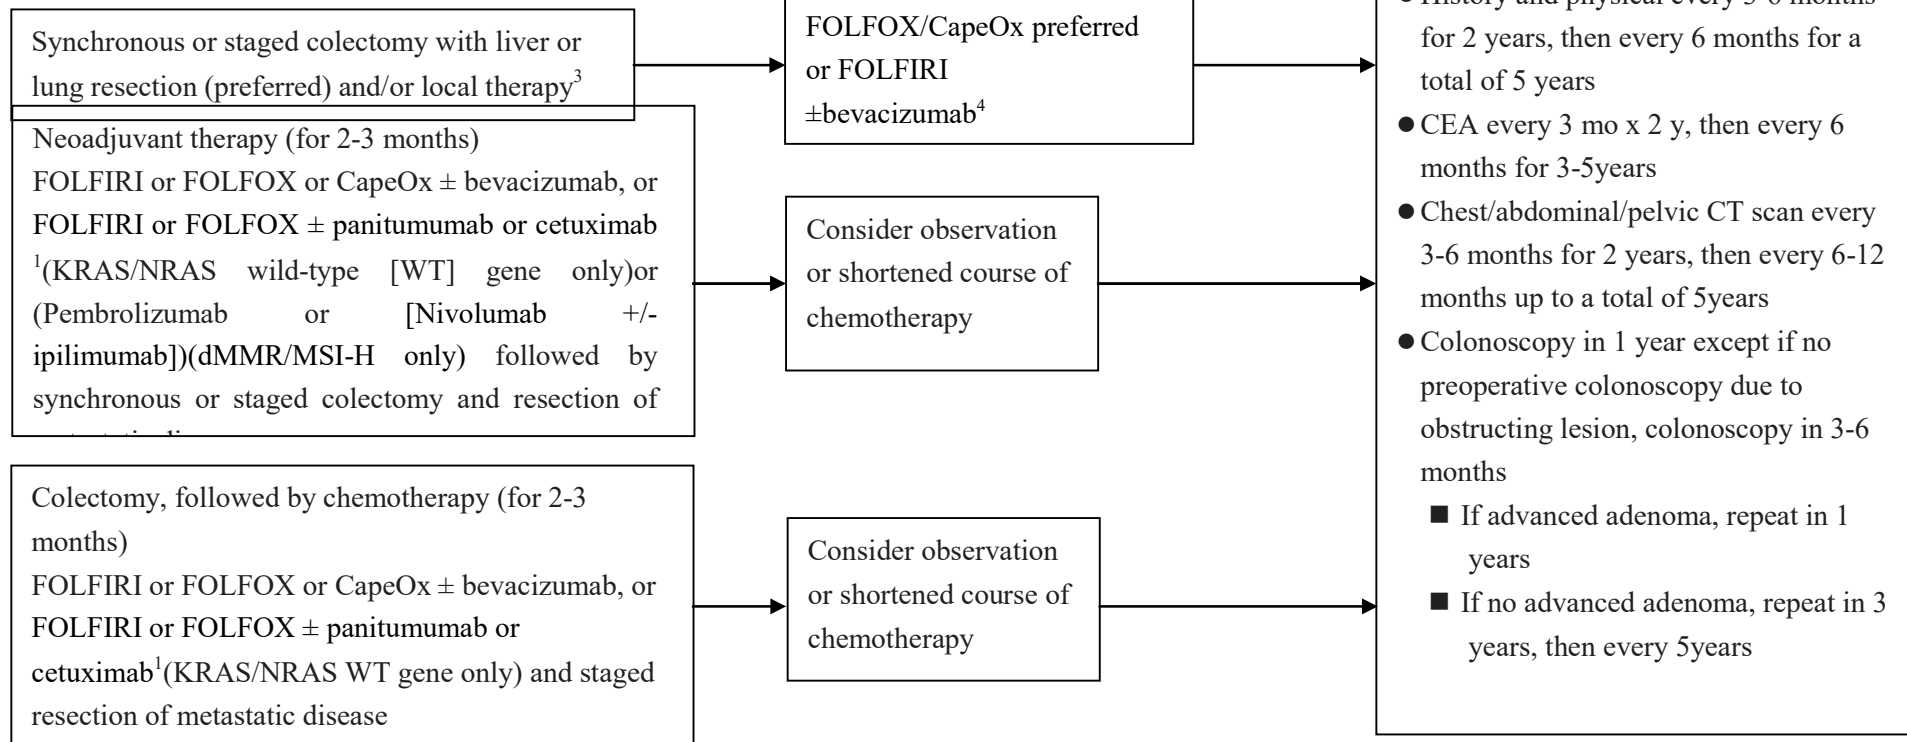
Synchronous or staged colectomy with liver or lung resection (preferred) and/or local therapy$^3$

Neoadjuvant therapy (for 2-3 months)
FOLFIRI or FOLFOX or CapeOx ± bevacizumab, or FOLFIRI or FOLFOX ± panitumumab or cetuximab $^1$(KRAS/NRAS wild-type [WT] gene only)or (Pembrolizumab or [Nivolumab +/- ipilimumab])(dMMR/MSI-H only) followed by synchronous or staged colectomy and resection of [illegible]

Colectomy, followed by chemotherapy (for 2-3 months)
FOLFIRI or FOLFOX or CapeOx ± bevacizumab, or FOLFIRI or FOLFOX ± panitumumab or cetuximab$^1$(KRAS/NRAS WT gene only) and staged resection of metastatic disease

FOLFOX/CapeOx preferred or FOLFIRI ±bevacizumab$^4$

Consider observation or shortened course of chemotherapy

Consider observation or shortened course of chemotherapy

● History and physical every 3-6 months for 2 years, then every 6 months for a total of 5 years
● CEA every 3 mo x 2 y, then every 6 months for 3-5years
● Chest/abdominal/pelvic CT scan every 3-6 months for 2 years, then every 6-12 months up to a total of 5years
● Colonoscopy in 1 year except if no preoperative colonoscopy due to obstructing lesion, colonoscopy in 3-6 months
■ If advanced adenoma, repeat in 1 years
■ If no advanced adenoma, repeat in 3 years, then every 5years